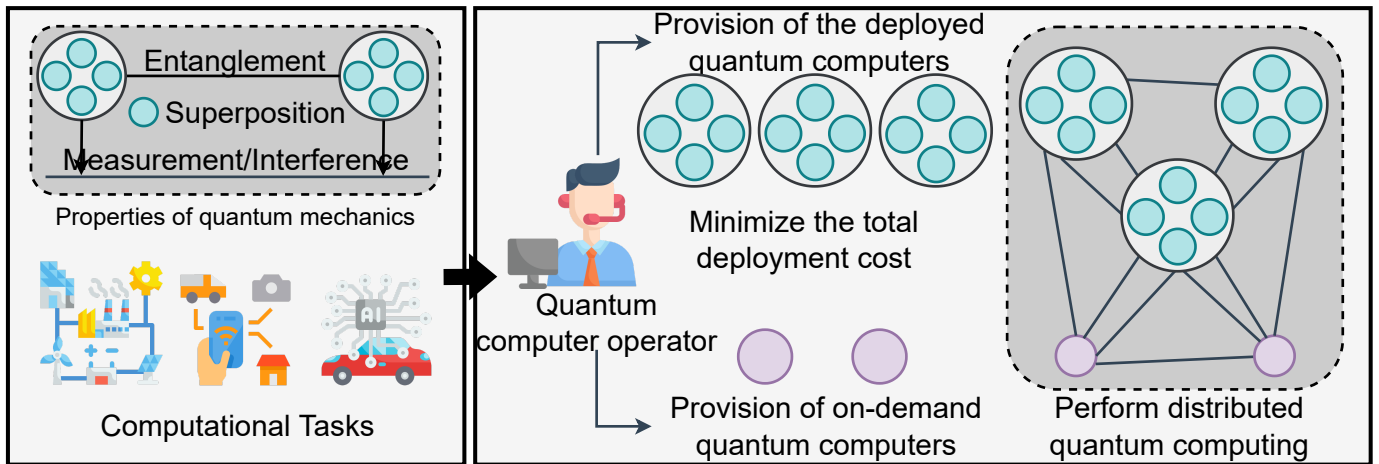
Entanglement

Superposition

Measurement/Interference

Properties of quantum mechanics

AI

Computational Tasks

Provision of the deployed quantum computers

Minimize the total deployment cost

Quantum computer operator

Provision of on-demand quantum computers

Perform distributed quantum computing